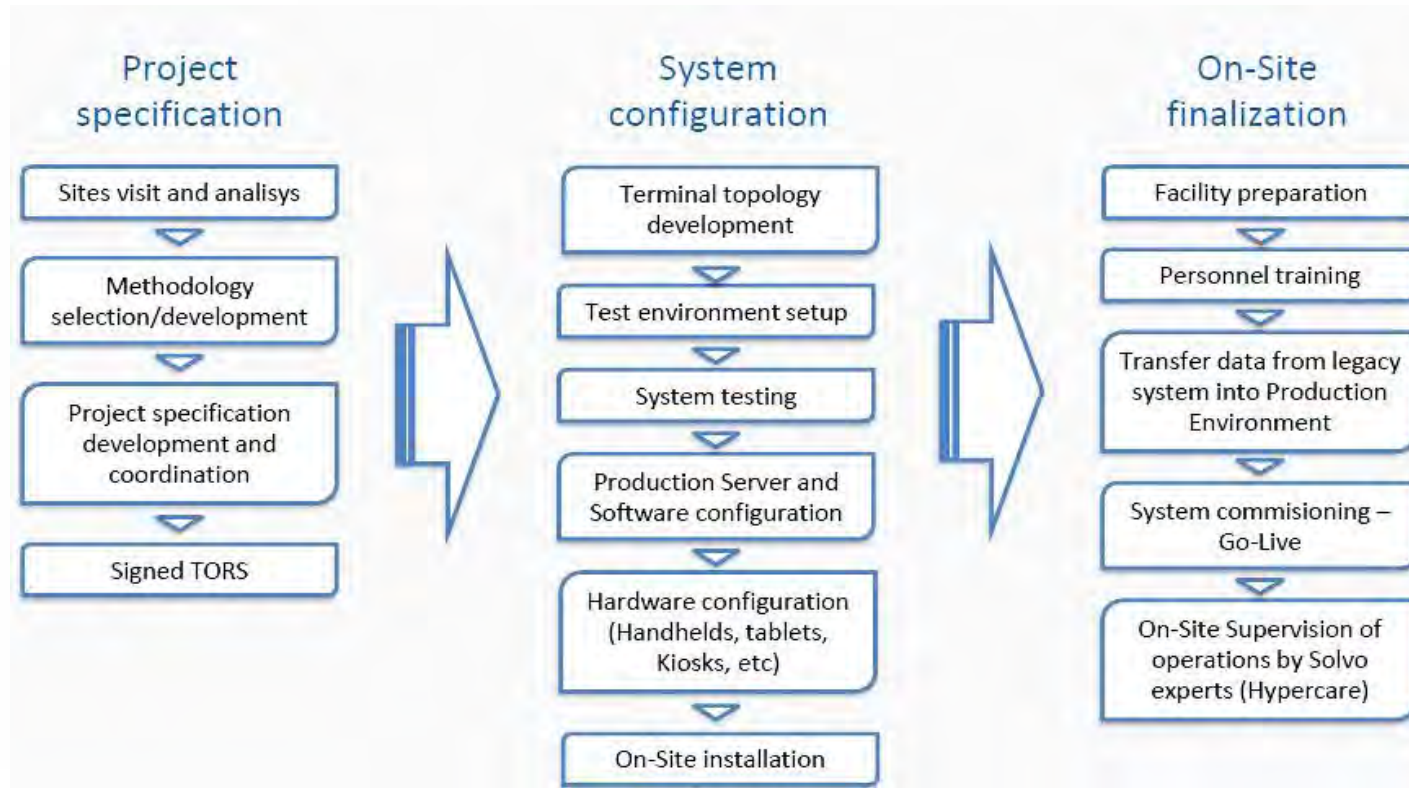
Project specification

Sites visit and analisys

Methodology selection/development

Project specification development and coordination

Signed TORS

System configuration

Terminal topology development

Test environment setup

System testing

Production Server and Software configuration

Hardware configuration (Handhelds, tablets, Kiosks, etc)

On-Site installation

On-Site finalization

Facility preparation

Personnel training

Transfer data from legacy system into Production Environment

System commisioning – Go-Live

On-Site Supervision of operations by Solvo experts (Hypercare)